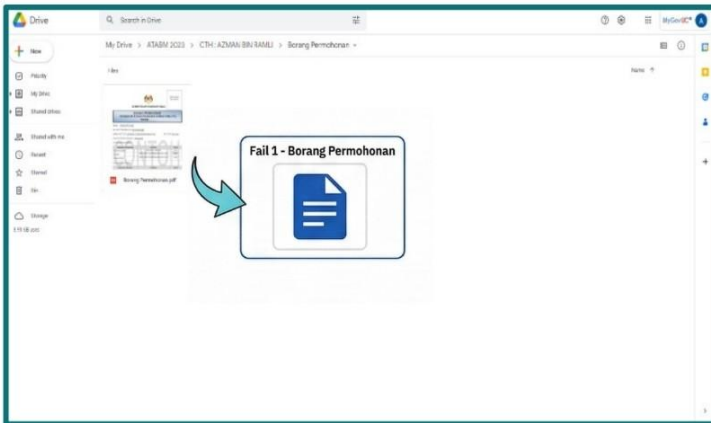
Drive

Search in Drive

MyGovUC

New

Priority

My Drive

Shared drives

Shared with me

Recent

Starred

Bin

Storage

My Drive > ATABM 2023 > CTH: AZMAN BIN RAMLI > Borang Permohonan

Files

Name

CONTOH

Borang Permohonan.pdf

Fail 1 - Borang Permohonan